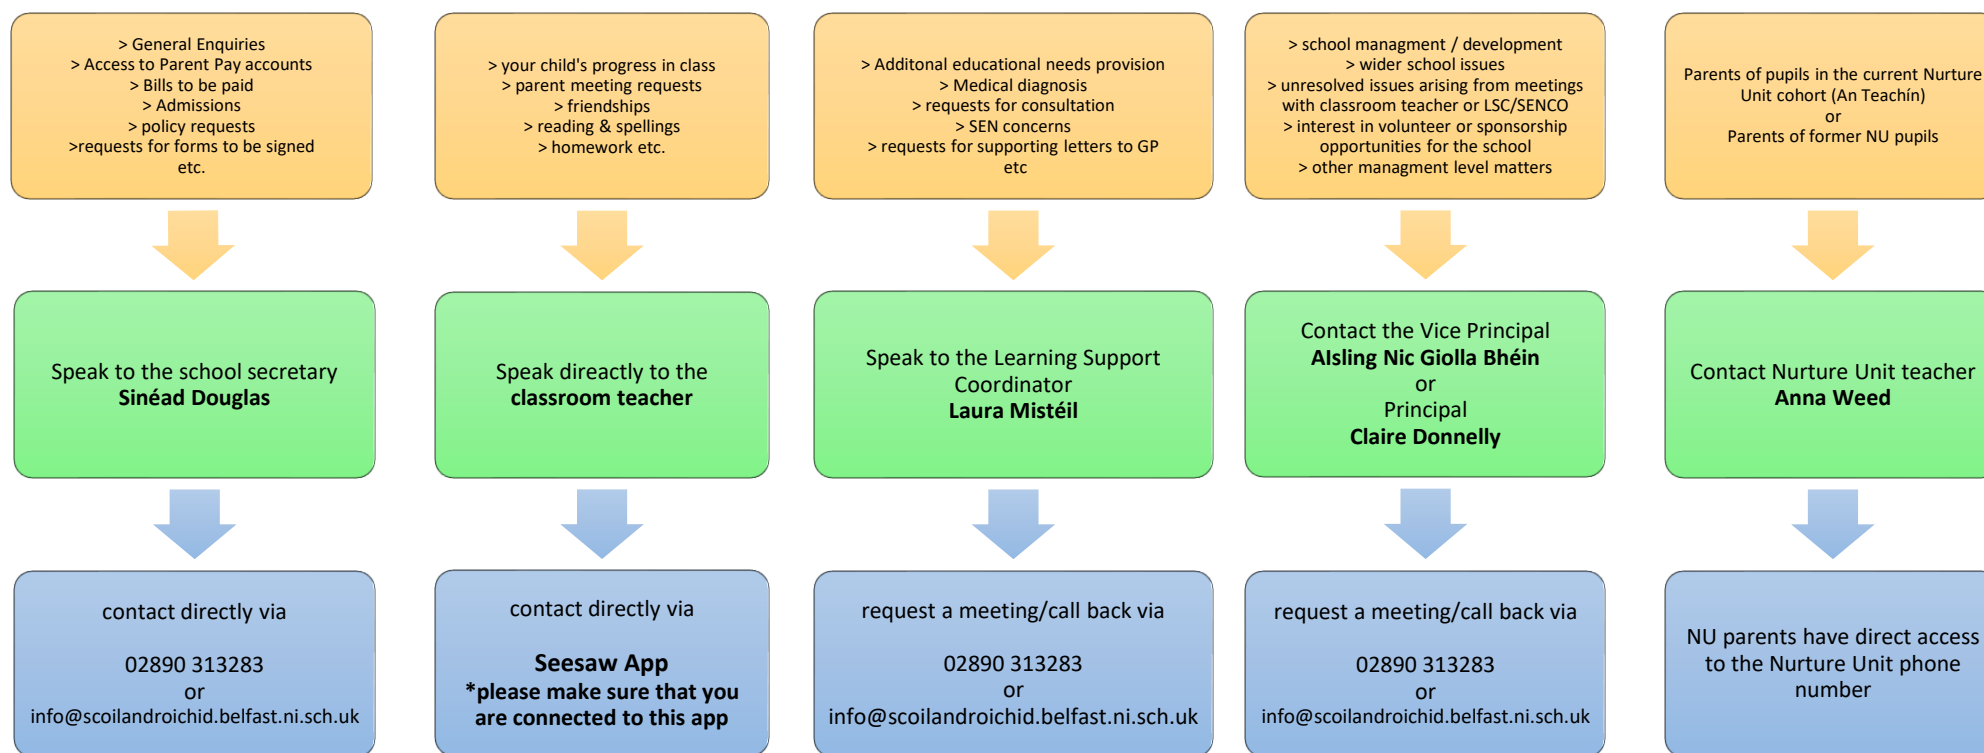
> General Enquiries
> Access to Parent Pay accounts
> Bills to be paid
> Admissions
> policy requests
>requests for forms to be signed etc.

Speak to the school secretary
**Sinéad Douglas**

contact directly via

02890 313283
or
info@scoilandroichid.belfast.ni.sch.uk

> your child's progress in class
> parent meeting requests
> friendships
> reading & spellings
> homework etc.

Speak direactly to the
**classroom teacher**

contact directly via

**Seesaw App**
***please make sure that you are connected to this app**

> Additonal educational needs provision
> Medical diagnosis
> requests for consultation
> SEN concerns
> requests for supporting letters to GP etc

Speak to the Learning Support Coordinator
**Laura Mistéil**

request a meeting/call back via

02890 313283
or
info@scoilandroichid.belfast.ni.sch.uk

> school managment / development
> wider school issues
> unresolved issues arising from meetings with classroom teacher or LSC/SENCO
> interest in volunteer or sponsorship opportunities for the school
> other managment level matters

Contact the Vice Principal
**AIsling Nic Giolla Bhéin**
or
Principal
**Claire Donnelly**

request a meeting/call back via

02890 313283
or
info@scoilandroichid.belfast.ni.sch.uk

Parents of pupils in the current Nurture Unit cohort (An Teachín)
or
Parents of former NU pupils

Contact Nurture Unit teacher
**Anna Weed**

NU parents have direct access to the Nurture Unit phone number